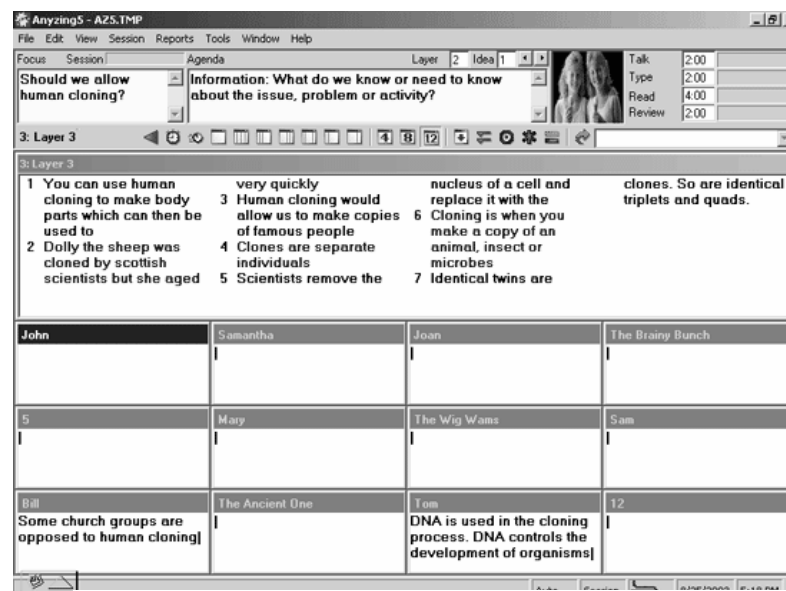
Anyzing5 - AZ5.TMP

File Edit View Session Reports Tools Window Help

Focus Session Agenda Layer 2 Idea 1

Should we allow human cloning?

Information: What do we know or need to know about the issue, problem or activity?

Talk 2:00
Type 2:00
Read 4:00
Review 2:00

3: Layer 3

4 8 12

3: Layer 3

1 You can use human cloning to make body parts which can then be used to
2 Dolly the sheep was cloned by scottish scientists but she aged very quickly
3 Human cloning would allow us to make copies of famous people
4 Clones are separate individuals
5 Scientists remove the nucleus of a cell and replace it with the
6 Cloning is when you make a copy of an animal, insect or microbes
7 Identical twins are clones. So are identical triplets and quads.

| John | Samantha | Joan | The Brainy Bunch |
|---|---|---|---|
| | | | |

| 5 | Mary | The Wig Wams | Sam |
|---|---|---|---|
| | | | |

| Bill | The Ancient One | Tom | 12 |
|---|---|---|---|
| Some church groups are opposed to human cloning | | DNA is used in the cloning process. DNA controls the development of organisms | |

Auto Session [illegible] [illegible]